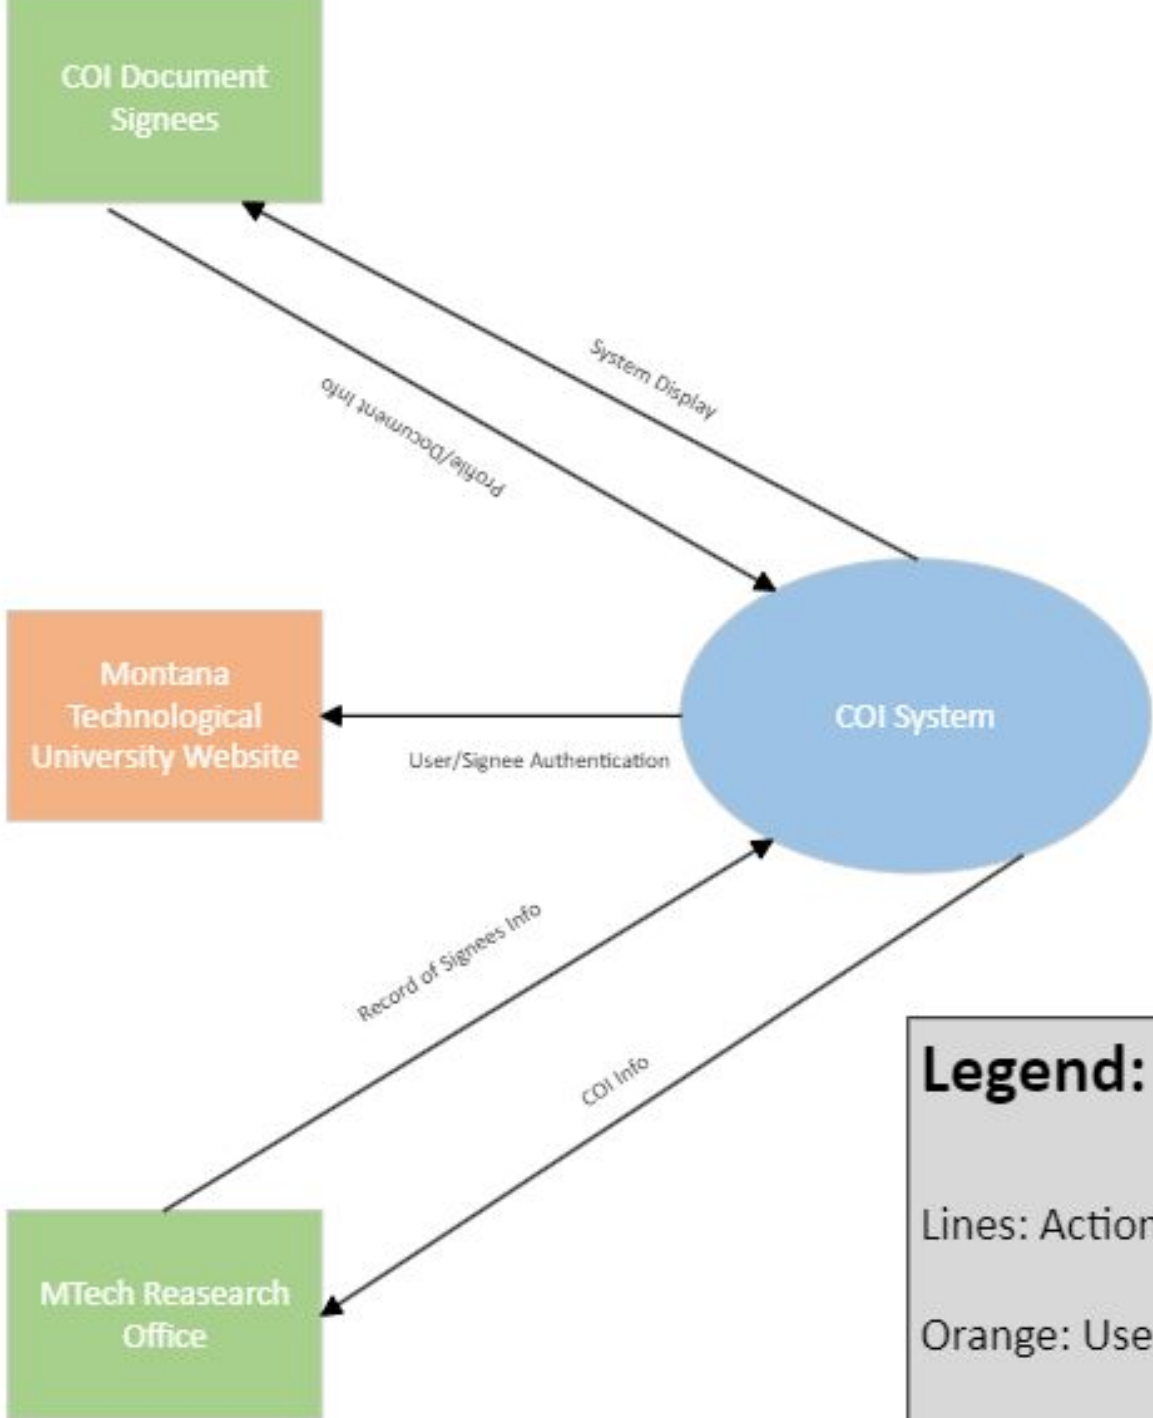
COI Document Signees

System Display

Profile/Document Info

Montana Technological University Website

User/Signee Authentication

COI System

Record of Signees Info

COI Info

MTech Reasearch Office

Legend:

Lines: Actio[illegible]

Orange: Use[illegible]